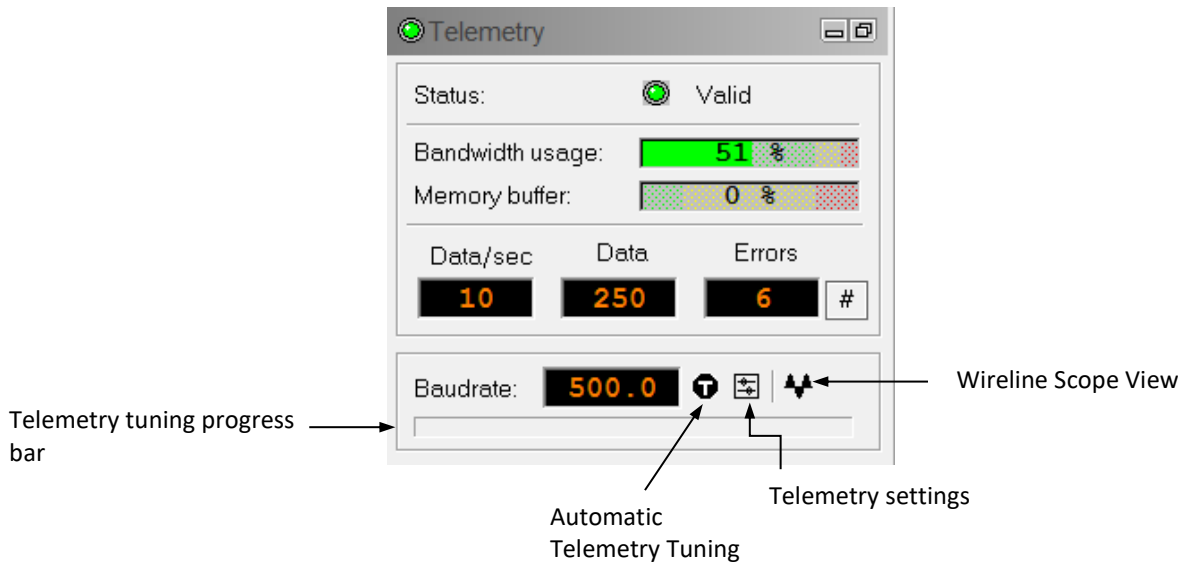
Telemetry

Status: Valid

Bandwidth usage: 51 %

Memory buffer: 0 %

Data/sec
10

Data
250

Errors
6

#

Baudrate: 500.0

Wireline Scope View

Telemetry tuning progress bar

Telemetry settings

Automatic Telemetry Tuning